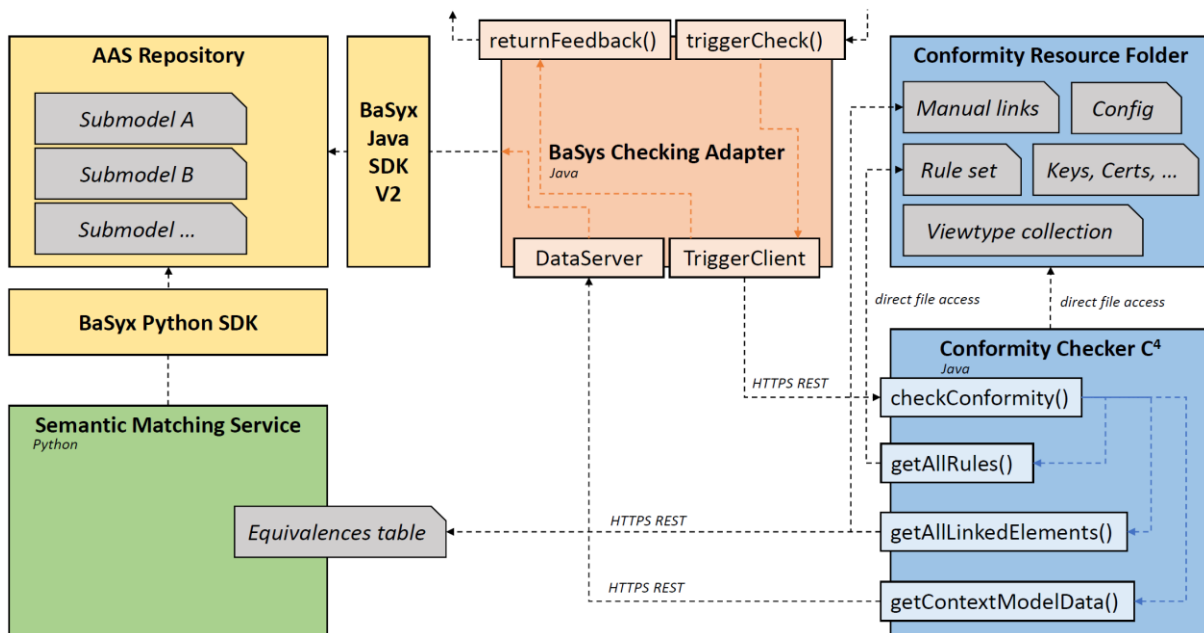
returnFeedback()

triggerCheck()

AAS Repository

Submodel A

Submodel B

Submodel ...

BaSyx Java SDK V2

BaSys Checking Adapter
Java

DataServer

TriggerClient

Conformity Resource Folder

Manual links

Config

Rule set

Keys, Certs, ...

Viewtype collection

BaSyx Python SDK

direct file access

direct file access

Conformity Checker C$^4$
Java

HTTPS REST

checkConformity()

getAllRules()

Semantic Matching Service
Python

Equivalences table

HTTPS REST

getAllLinkedElements()

HTTPS REST

getContextModelData()